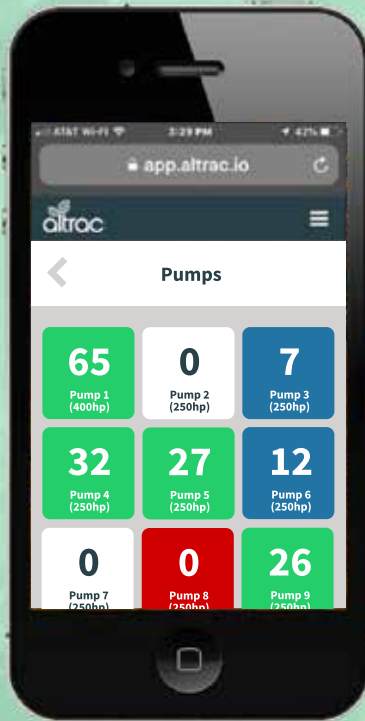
AT&T Wi-Fi 3:29 PM 47%

app.altrac.io

altrac

Pumps

| 65 Pump 1 (400hp) | 0 Pump 2 (250hp) | 7 Pump 3 (250hp) |
|---|---|---|
| 32 Pump 4 (250hp) | 27 Pump 5 (250hp) | 12 Pump 6 (250hp) |
| 0 Pump 7 (250hp) | 0 Pump 8 (250hp) | 26 Pump 9 (250hp) |